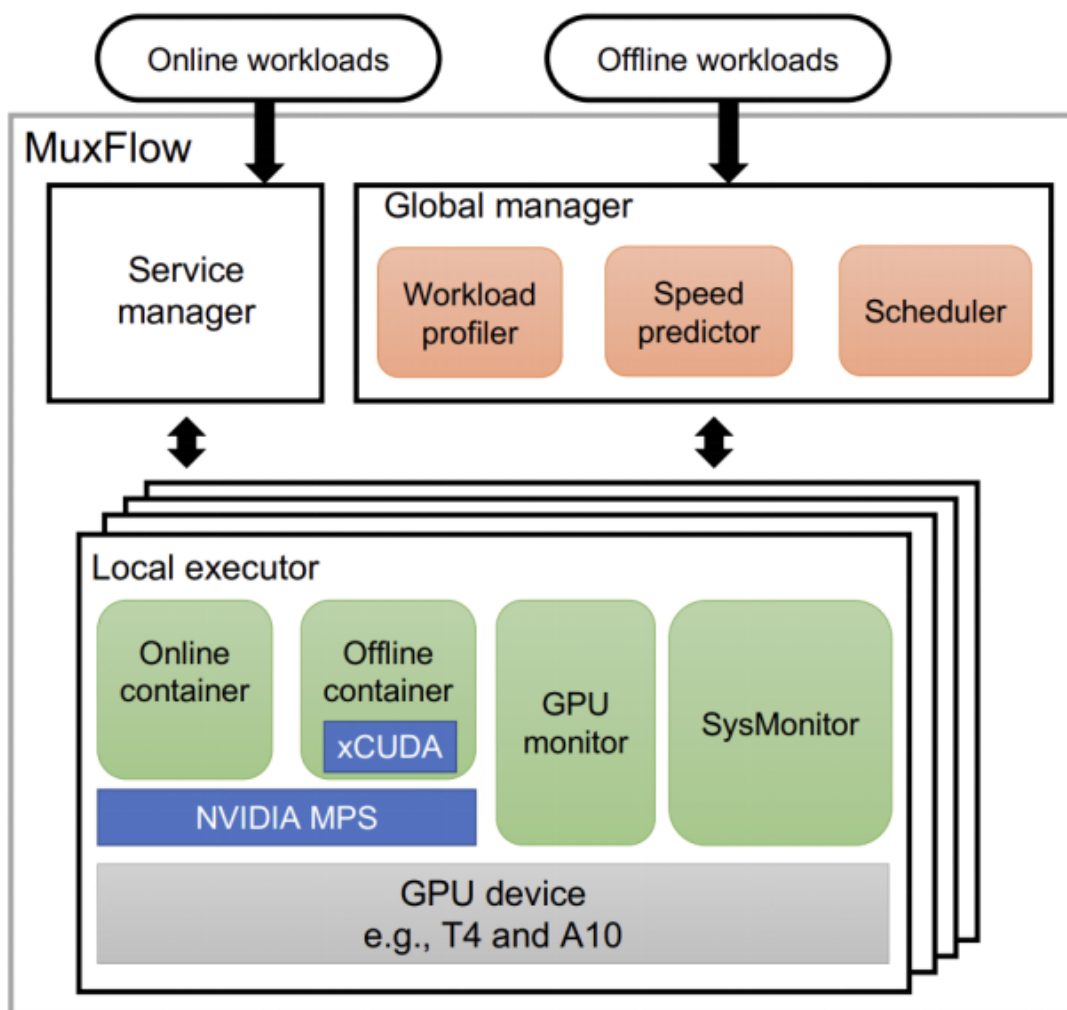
Online workloads

Offline workloads

MuxFlow

Service manager

Global manager

Workload profiler

Speed predictor

Scheduler

Local executor

Online container

Offline container

xCUDA

GPU monitor

SysMonitor

NVIDIA MPS

GPU device
e.g., T4 and A10